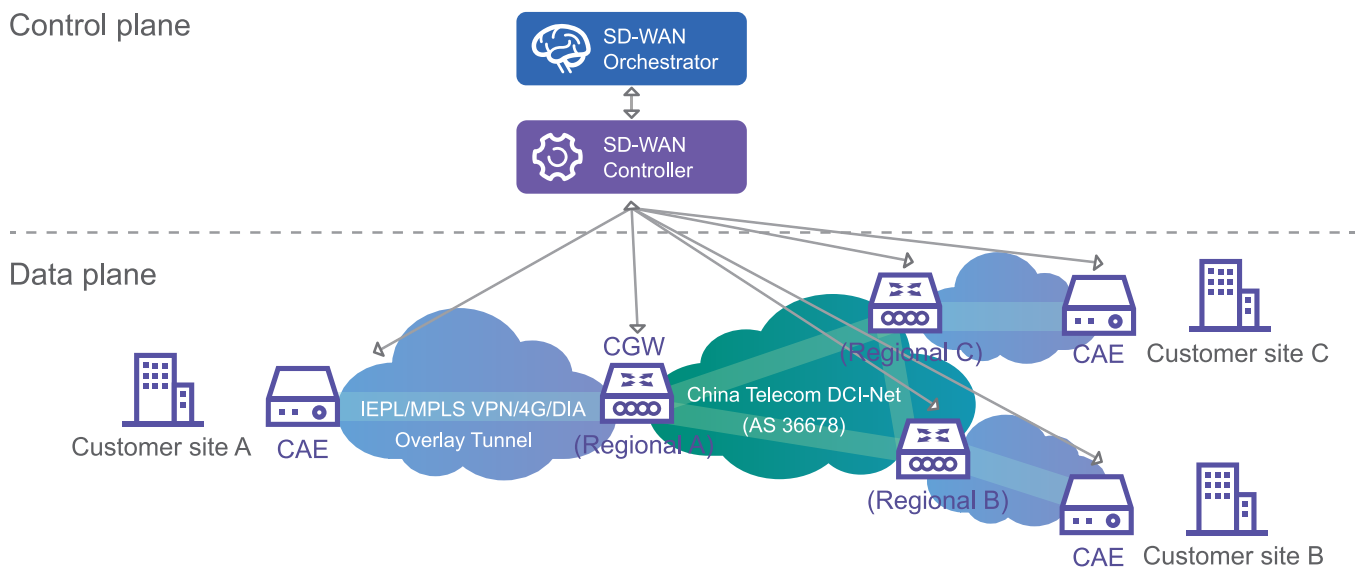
Control plane

SD-WAN Orchestrator

SD-WAN Controller

Data plane

CGW

(Regional C)

CAE

Customer site C

IEPL/MPLS VPN/4G/DIA
Overlay Tunnel

China Telecom DCI-Net
(AS 36678)

Customer site A

CAE

(Regional A)

(Regional B)

CAE

Customer site B